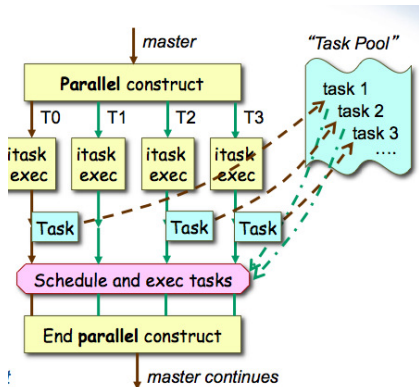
master

"Task Pool"

Parallel construct

T0 T1 T2 T3

task 1
task 2
task 3
....

itask exec
itask exec
itask exec
itask exec

Task
Task
Task

Schedule and exec tasks

End parallel construct

master continues